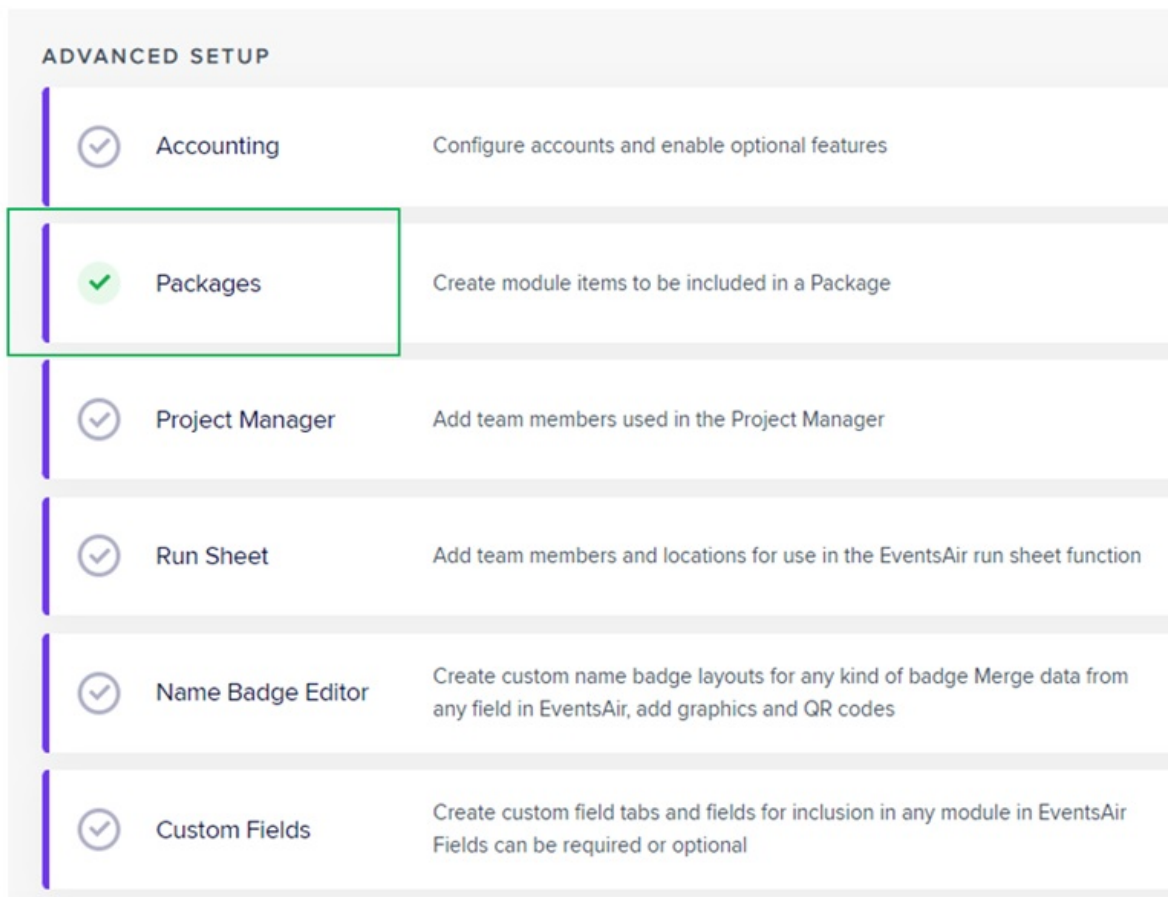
ADVANCED SETUP

Accounting
Configure accounts and enable optional features

Packages
Create module items to be included in a Package

Project Manager
Add team members used in the Project Manager

Run Sheet
Add team members and locations for use in the EventsAir run sheet function

Name Badge Editor
Create custom name badge layouts for any kind of badge Merge data from any field in EventsAir, add graphics and QR codes

Custom Fields
Create custom field tabs and fields for inclusion in any module in EventsAir Fields can be required or optional